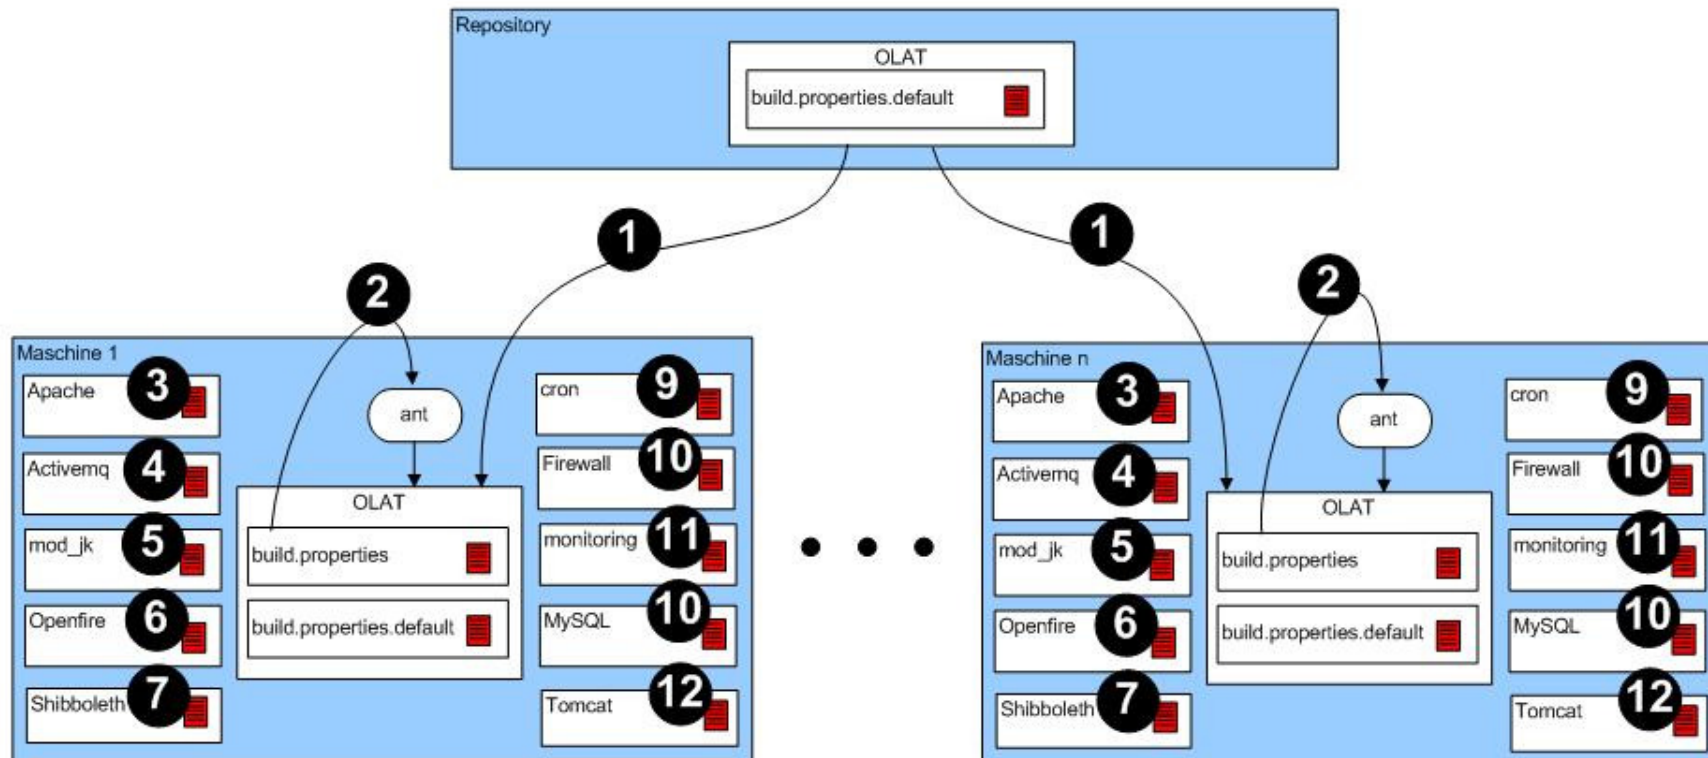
Repository

OLAT

build.properties.default

1

1

2

2

Maschine 1

Apache 3

Activemq 4

mod_jk 5

Openfire 6

Shibboleth 7

ant

OLAT

build.properties

build.properties.default

cron 9

Firewall 10

monitoring 11

MySQL 10

Tomcat 12

• • •

Maschine n

Apache 3

Activemq 4

mod_jk 5

Openfire 6

Shibboleth 7

ant

OLAT

build.properties

build.properties.default

cron 9

Firewall 10

monitoring 11

MySQL 10

Tomcat 12